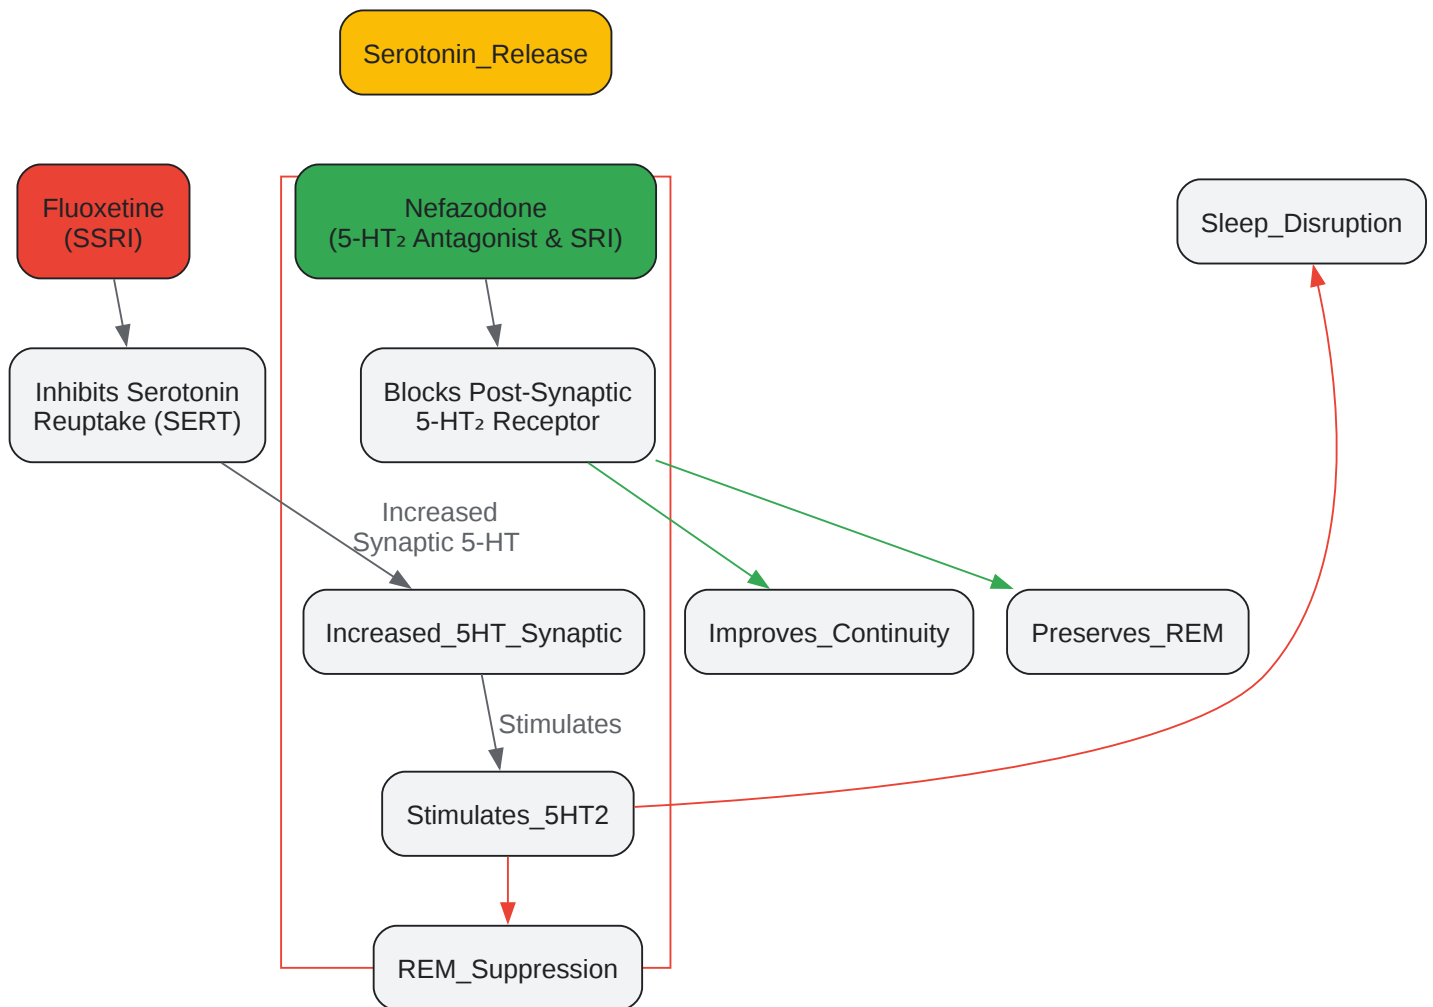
Serotonin_Release

Fluoxetine (SSRI)

Nefazodone (5-HT₂ Antagonist & SRI)

Sleep_Disruption

Inhibits Serotonin Reuptake (SERT)

Blocks Post-Synaptic 5-HT₂ Receptor

Increased Synaptic 5-HT

Increased_5HT_Synaptic

Improves_Continuity

Preserves_REM

Stimulates

Stimulates_5HT2

REM_Suppression